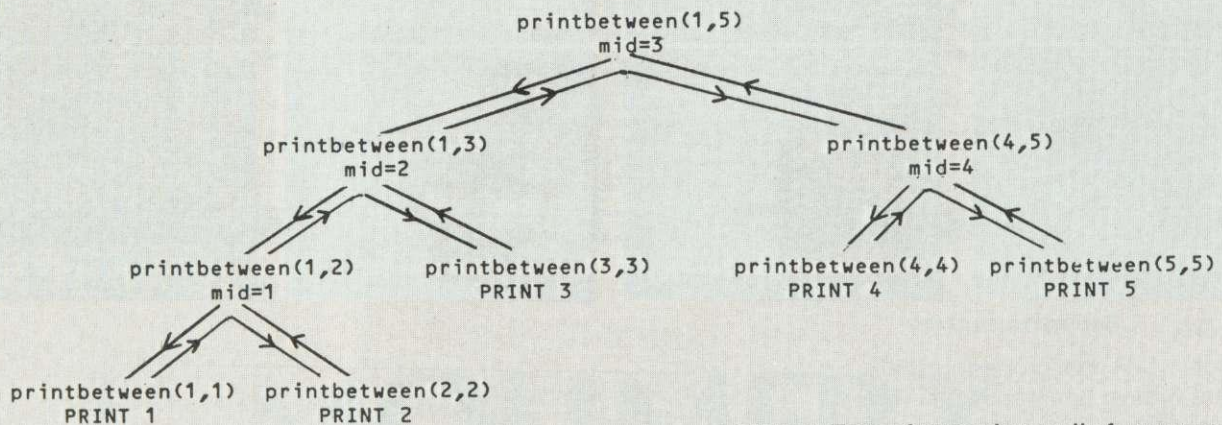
printbetween(1,5)
mid=3

printbetween(1,3)
mid=2

printbetween(4,5)
mid=4

printbetween(1,2)
mid=1

printbetween(3,3)
PRINT 3

printbetween(4,4)
PRINT 4

printbetween(5,5)
PRINT 5

printbetween(1,1)
PRINT 1

printbetween(2,2)
PRINT 2